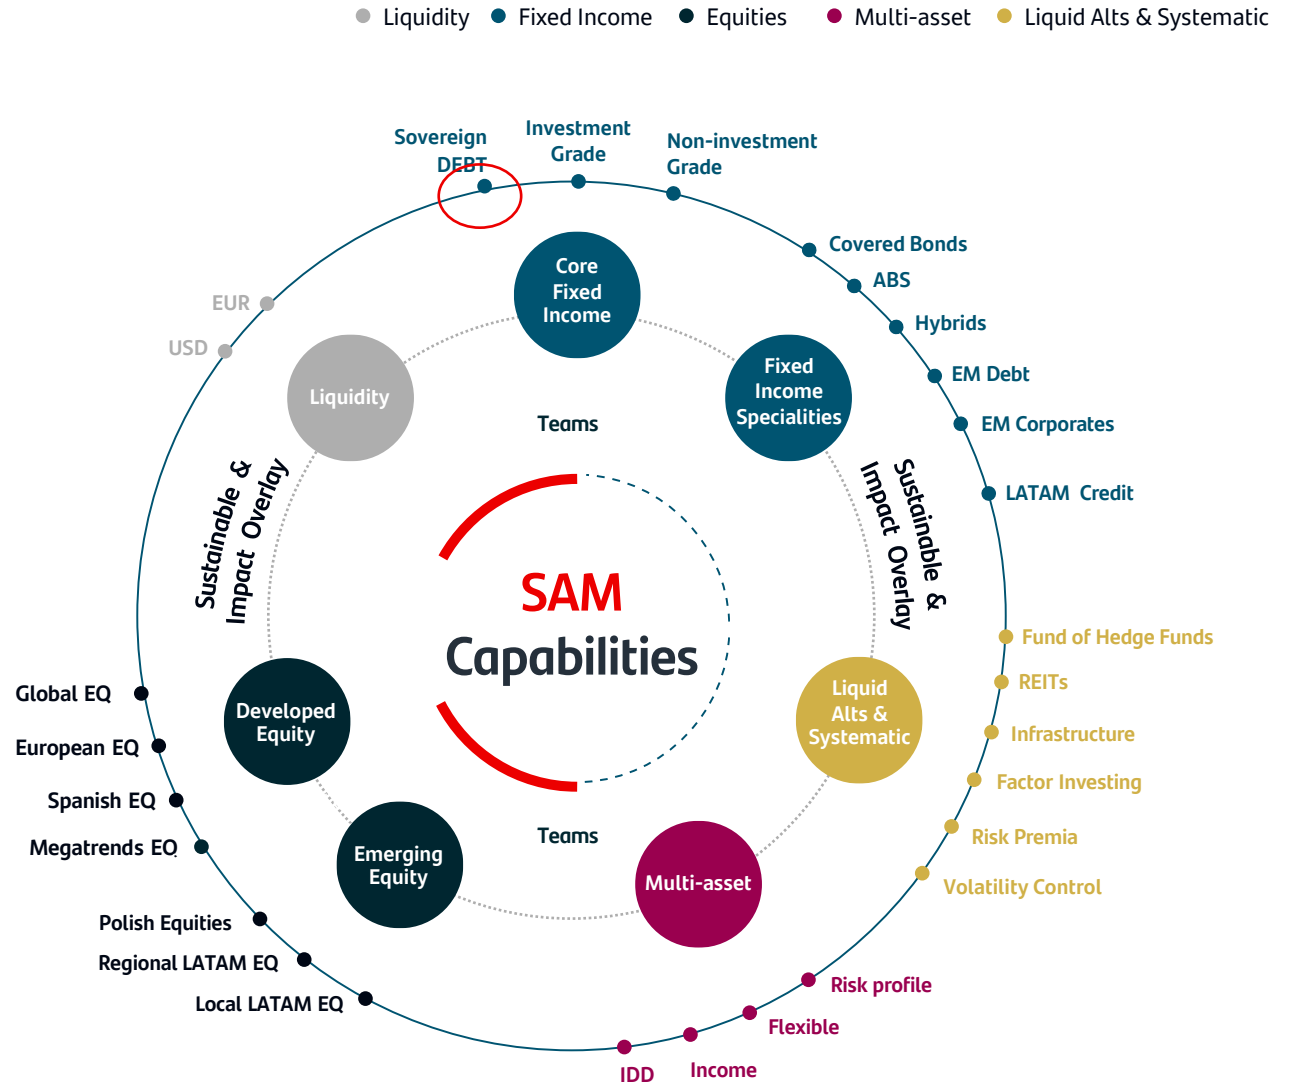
Liquidity Fixed Income Equities Multi-asset Liquid Alts & Systematic

Sovereign DEBT
Investment Grade
Non-investment Grade
Covered Bonds
ABS
Hybrids
EM Debt
EM Corporates
LATAM Credit

EUR
USD

Core Fixed Income
Fixed Income Specialities
Liquidity

Teams

Sustainable & Impact Overlay

Sustainable & Impact Overlay

SAM
Capabilities

Fund of Hedge Funds
REITs
Infrastructure
Factor Investing
Risk Premia
Volatility Control

Global EQ
European EQ
Spanish EQ
Megatrends EQ
Polish Equities
Regional LATAM EQ
Local LATAM EQ

Developed Equity
Emerging Equity
Liquid Alts & Systematic
Multi-asset

Teams

Risk profile
Flexible
Income
IDD